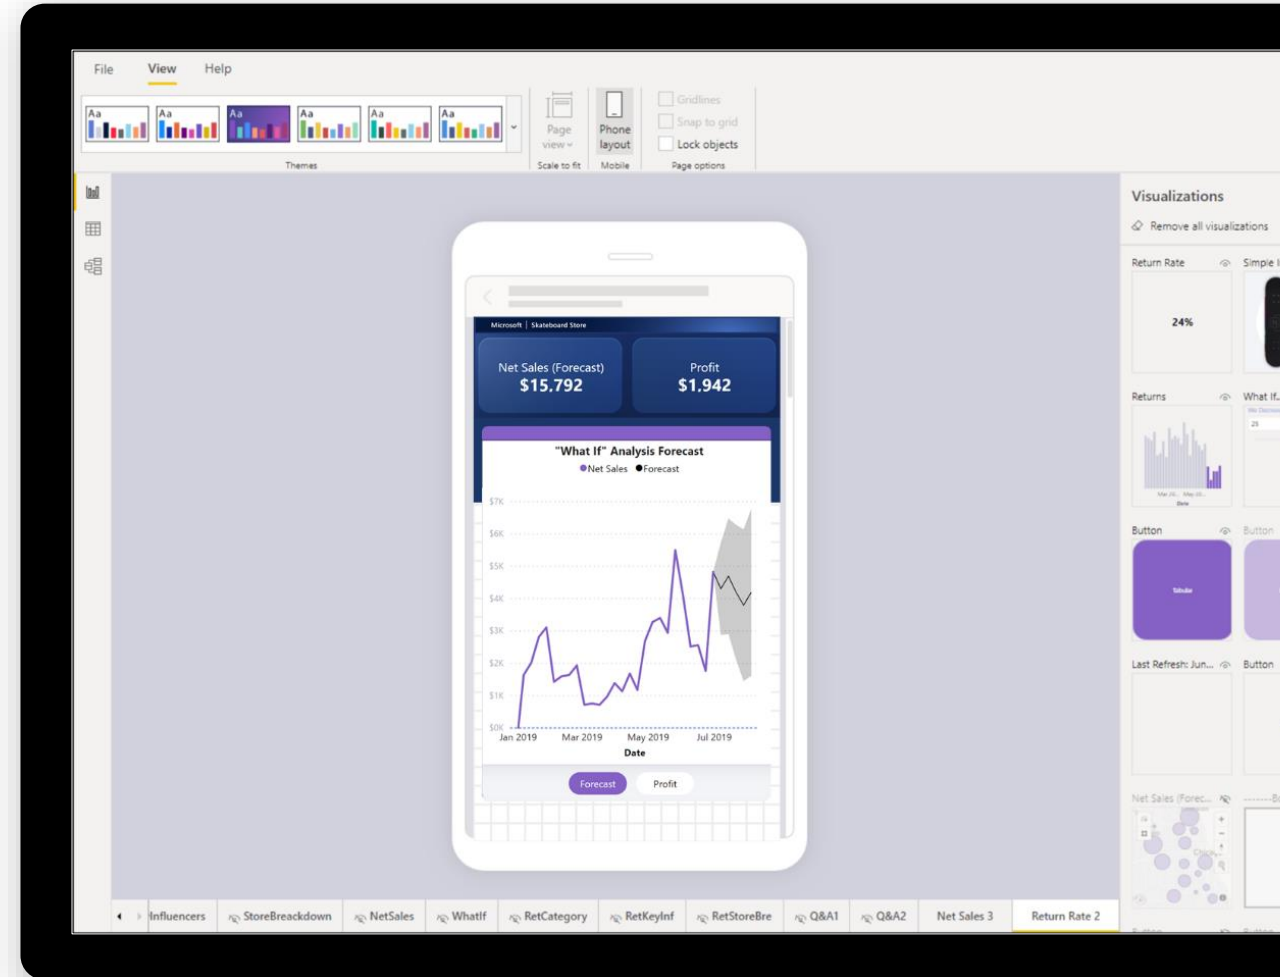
File View Help

Aa Aa Aa Aa Aa Aa

Themes

Page view

Scale to fit

Phone layout

Mobile

Gridlines

Snap to grid

Lock objects

Page options

Microsoft | Skateboard Store

Net Sales (Forecast)
$15,792

Profit
$1,942

"What If" Analysis Forecast
●Net Sales ●Forecast

$7K
$6K
$5K
$4K
$3K
$2K
$1K
$0K

Jan 2019 Mar 2019 May 2019 Jul 2019
Date

Forecast Profit

Visualizations

Remove all visualizations

Return Rate

24%

Simple I

Returns

What If...

Button

Button

Last Refresh: Jun...

Button

Net Sales (Forec...

Influencers StoreBreackdown NetSales WhatIf RetCategory RetKeyInf RetStoreBre Q&A1 Q&A2 Net Sales 3 Return Rate 2